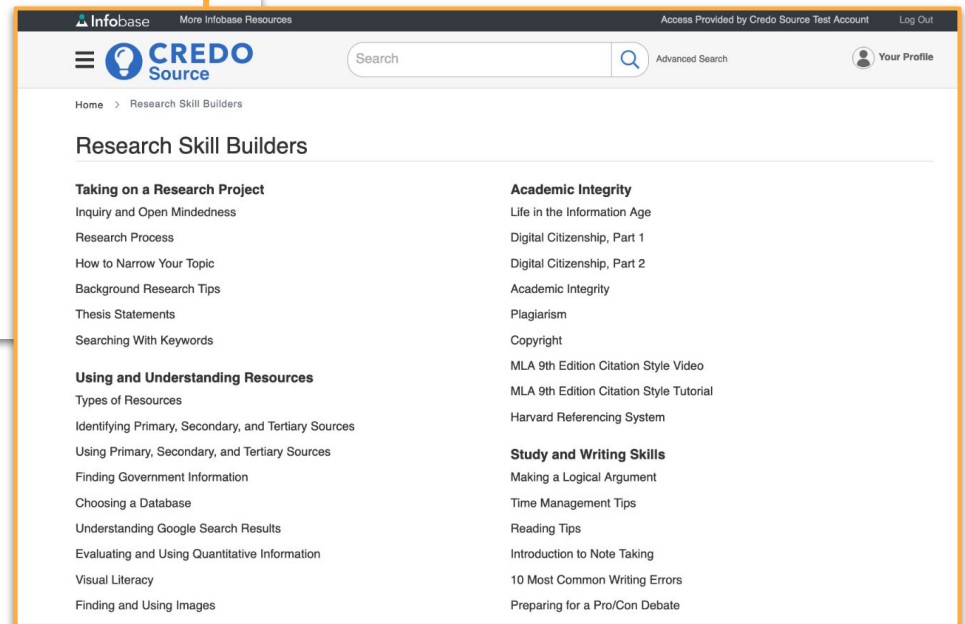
Infobase More Infobase Resources Access Provided by Credo Source Test Account Log Out

CREDO Source

Search

Advanced Search

Your Profile

Home > Research Skill Builders

Research Skill Builders

Taking on a Research Project
Inquiry and Open Mindedness
Research Process
How to Narrow Your Topic
Background Research Tips
Thesis Statements
Searching With Keywords

Using and Understanding Resources
Types of Resources
Identifying Primary, Secondary, and Tertiary Sources
Using Primary, Secondary, and Tertiary Sources
Finding Government Information
Choosing a Database
Understanding Google Search Results
Evaluating and Using Quantitative Information
Visual Literacy
Finding and Using Images

Academic Integrity
Life in the Information Age
Digital Citizenship, Part 1
Digital Citizenship, Part 2
Academic Integrity
Plagiarism
Copyright
MLA 9th Edition Citation Style Video
MLA 9th Edition Citation Style Tutorial
Harvard Referencing System

Study and Writing Skills
Making a Logical Argument
Time Management Tips
Reading Tips
Introduction to Note Taking
10 Most Common Writing Errors
Preparing for a Pro/Con Debate